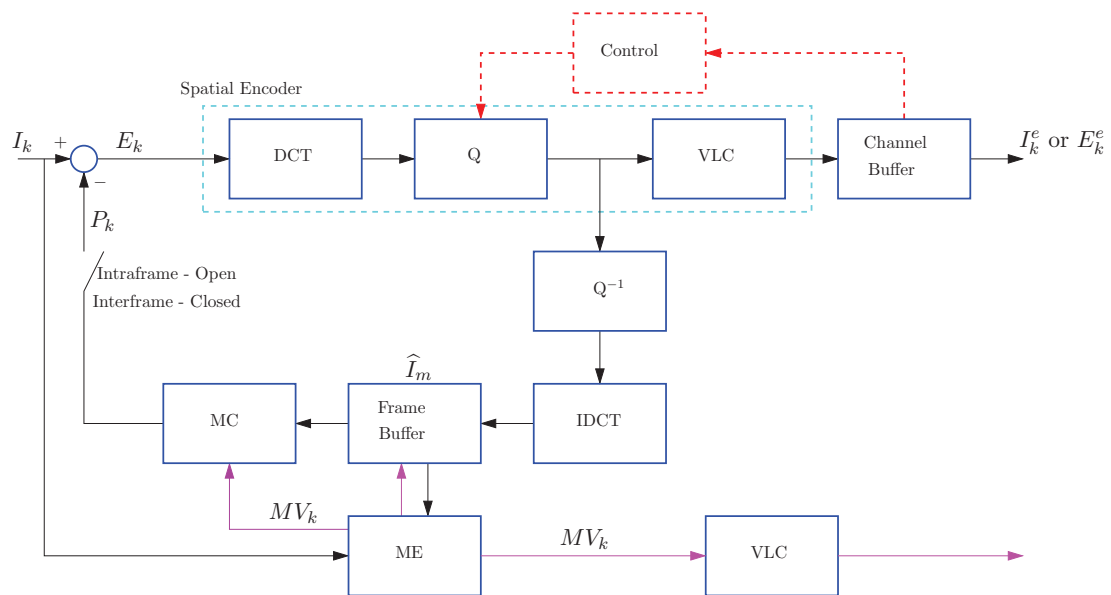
Control

Spatial Encoder

$I_k$ + $E_k$ DCT Q VLC Channel Buffer $I_k^e$ or $E_k^e$

−

$P_k$

$Q^{-1}$

Intraframe - Open
Interframe - Closed

$\widehat{I}_m$

MC Frame Buffer IDCT

$MV_k$

ME $MV_k$ VLC